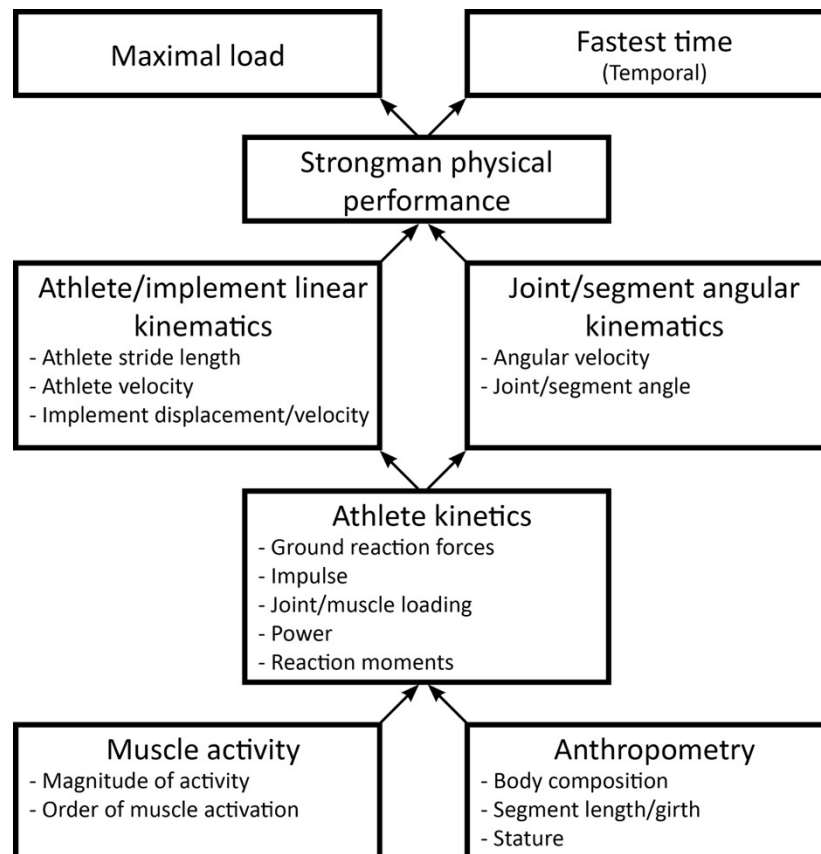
Maximal load

Fastest time
(Temporal)

Strongman physical performance

Athlete/implement linear kinematics
- Athlete stride length
- Athlete velocity
- Implement displacement/velocity

Joint/segment angular kinematics
- Angular velocity
- Joint/segment angle

Athlete kinetics
- Ground reaction forces
- Impulse
- Joint/muscle loading
- Power
- Reaction moments

Muscle activity
- Magnitude of activity
- Order of muscle activation

Anthropometry
- Body composition
- Segment length/girth
- Stature